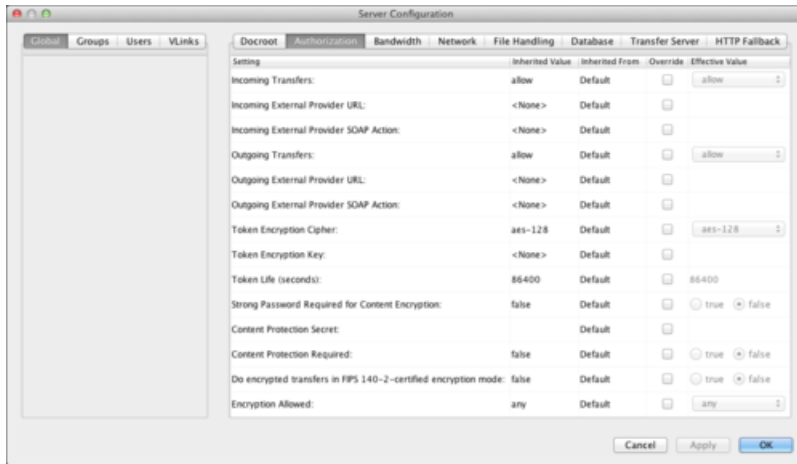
Server Configuration

Global | Groups | Users | VLinks

Docroot | Authorization | Bandwidth | Network | File Handling | Database | Transfer Server | HTTP Fallback

| Setting | Inherited Value | Inherited From | Override | Effective Value |
|---|---|---|---|---|
| Incoming Transfers: | allow | Default | | allow |
| Incoming External Provider URL: | <None> | Default | | |
| Incoming External Provider SOAP Action: | <None> | Default | | |
| Outgoing Transfers: | allow | Default | | allow |
| Outgoing External Provider URL: | <None> | Default | | |
| Outgoing External Provider SOAP Action: | <None> | Default | | |
| Token Encryption Cipher: | aes-128 | Default | | aes-128 |
| Token Encryption Key: | <None> | Default | | |
| Token Life (seconds): | 86400 | Default | | 86400 |
| Strong Password Required for Content Encryption: | false | Default | | true false |
| Content Protection Secret: | | Default | | |
| Content Protection Required: | false | Default | | true false |
| Do encrypted transfers in FIPS 140-2-certified encryption mode: | false | Default | | true false |
| Encryption Allowed: | any | Default | | any |

Cancel | Apply | OK